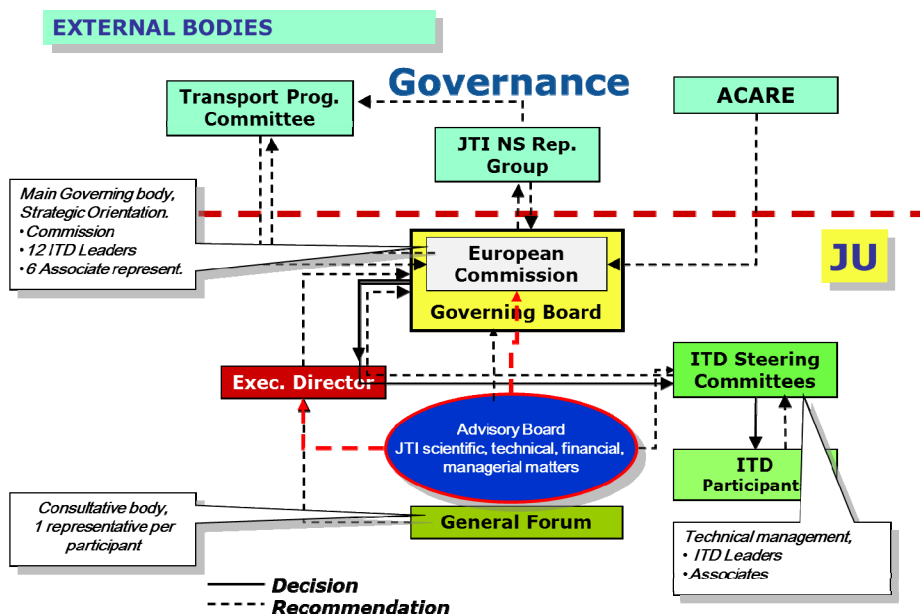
EXTERNAL BODIES

Governance

Transport Prog. Committee

JTI NS Rep. Group

ACARE

Main Governing body, Strategic Orientation.
• Commission
• 12 ITD Leaders
• 6 Associate represent.

European Commission

Governing Board

JU

Exec. Director

ITD Steering Committees

Advisory Board
JTI scientific, technical, financial, managerial matters

ITD Participant

Consultative body, 1 representative per participant

General Forum

Technical management,
• ITD Leaders
• Associates

Decision

Recommendation